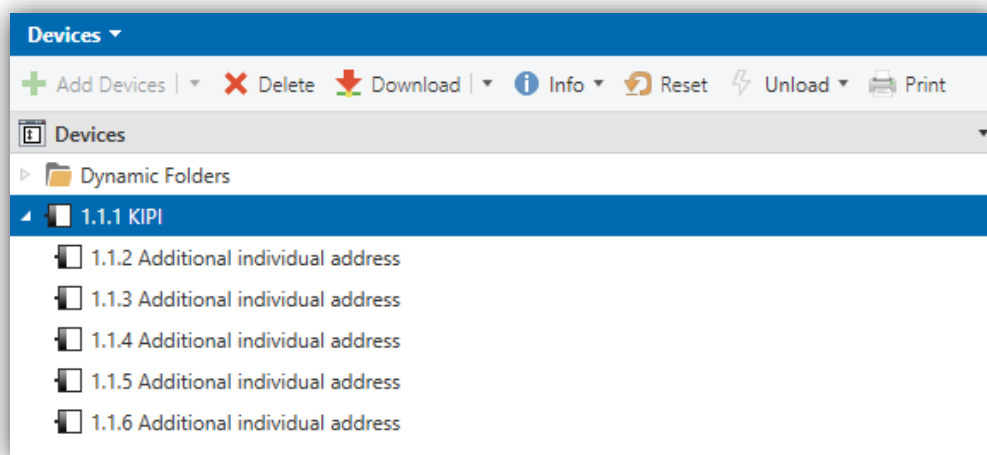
Devices ▾

Add Devices | ▾ Delete Download | ▾ Info ▾ Reset Unload ▾ Print

Devices

Dynamic Folders

1.1.1 KIPI

1.1.2 Additional individual address

1.1.3 Additional individual address

1.1.4 Additional individual address

1.1.5 Additional individual address

1.1.6 Additional individual address